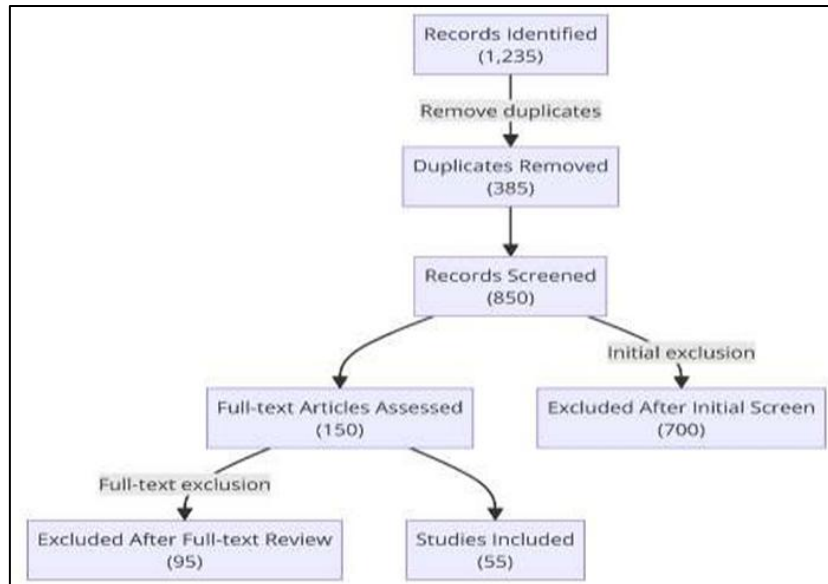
Records Identified
(1,235)

Remove duplicates

Duplicates Removed
(385)

Records Screened
(850)

Initial exclusion

Full-text Articles Assessed
(150)

Excluded After Initial Screen
(700)

Full-text exclusion

Excluded After Full-text Review
(95)

Studies Included
(55)